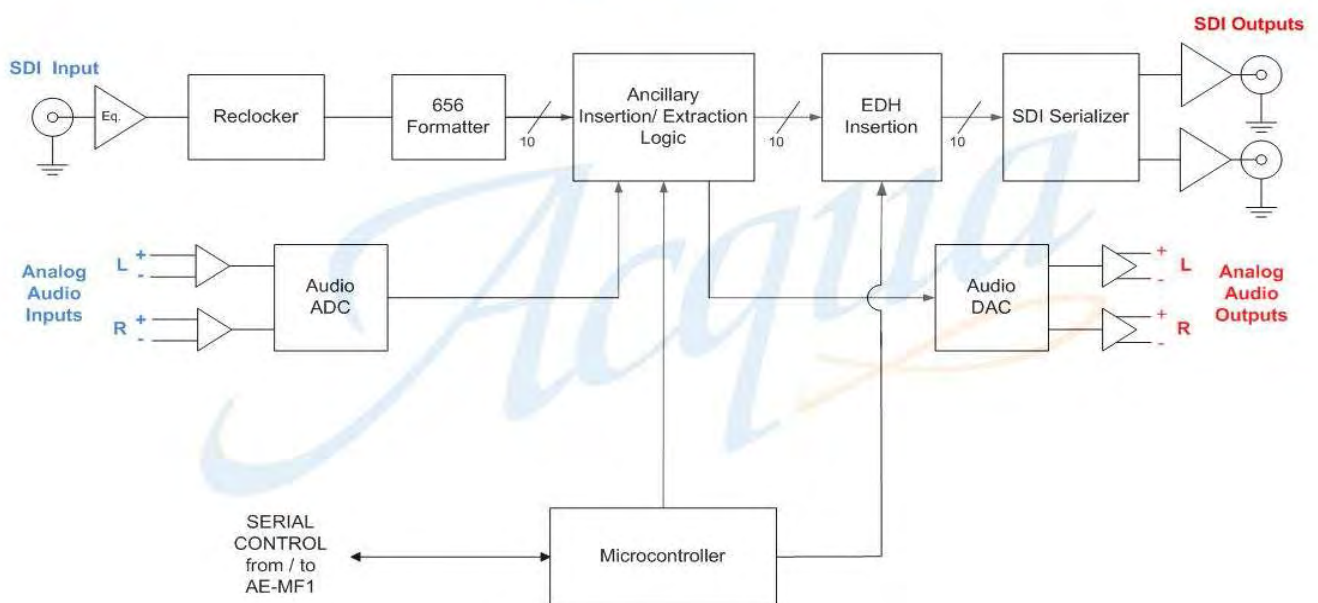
SDI Input

Eq.

Reclocker

656 Formatter

10

Ancillary Insertion/ Extraction Logic

10

EDH Insertion

10

SDI Serializer

SDI Outputs

Analog Audio Inputs

L + -

R + -

Audio ADC

Audio DAC

+ - L

+ - R

Analog Audio Outputs

Acqua

SERIAL CONTROL from / to AE-MF1

Microcontroller